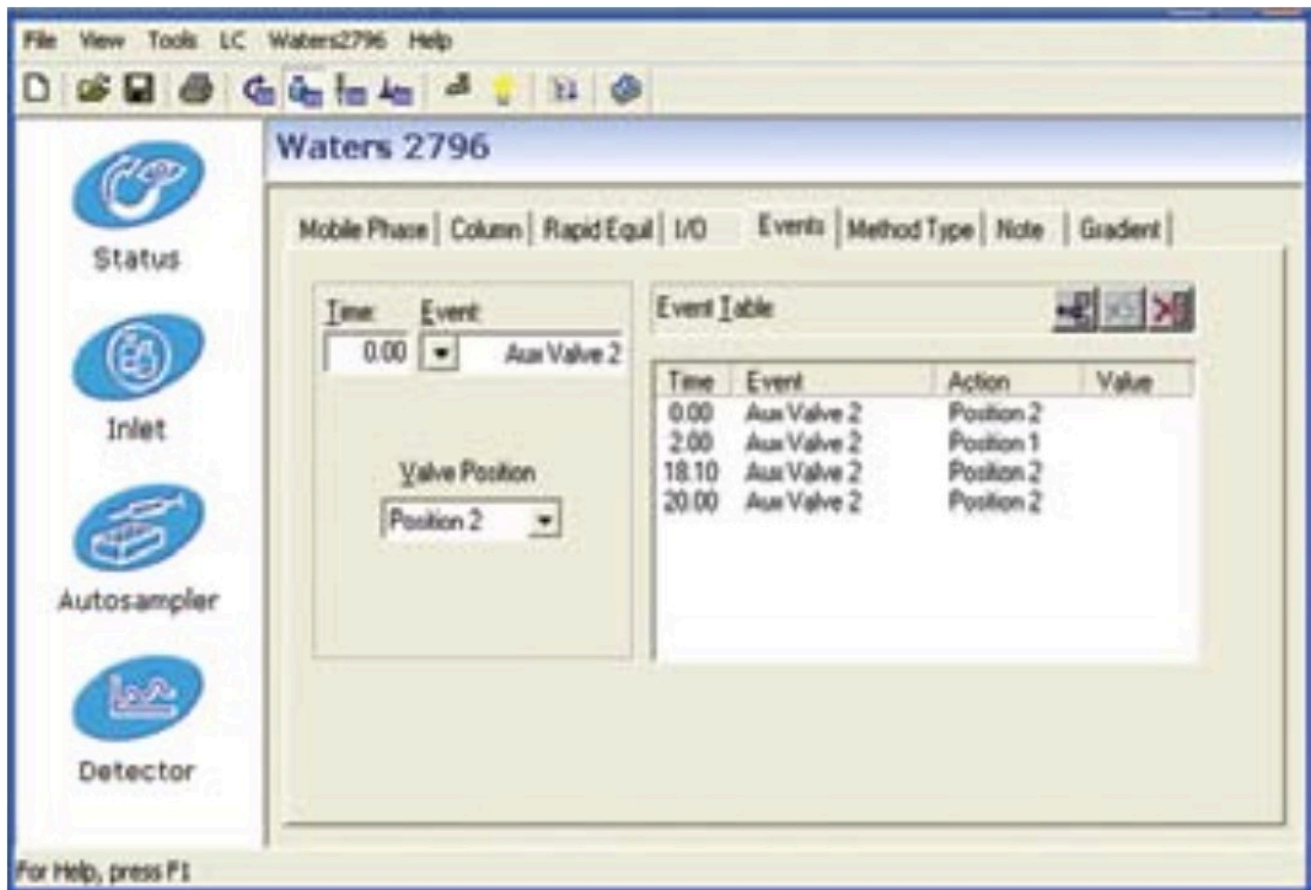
File View Tools LC Waters2796 Help

Waters 2796

Status

Inlet

Autosampler

Detector

Mobile Phase | Column | Rapid Equil | I/O | Events | Method Type | Note | Gradient

Time Event
0.00 Aux Valve 2

Valve Position
Position 2

Event Table

| Time | Event | Action | Value |
|---|---|---|---|
| 0.00 | Aux Valve 2 | Position 2 | |
| 2.00 | Aux Valve 2 | Position 1 | |
| 18.10 | Aux Valve 2 | Position 2 | |
| 20.00 | Aux Valve 2 | Position 2 | |

For Help, press F1